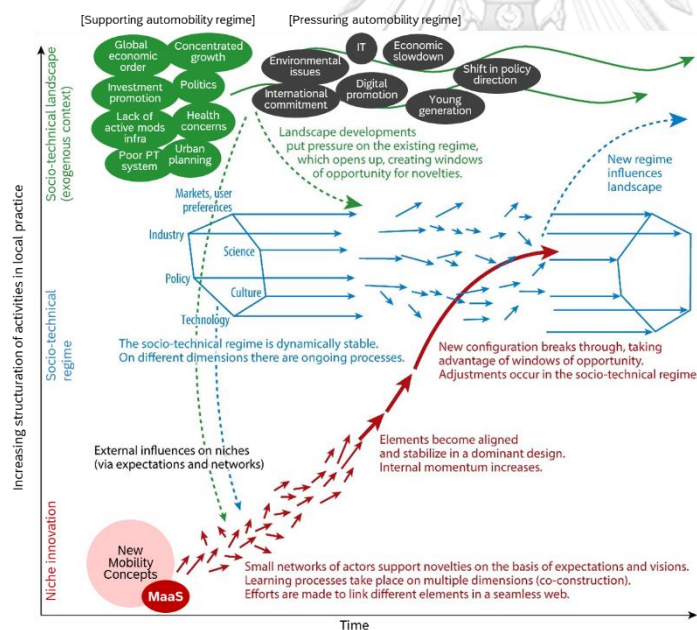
[Supporting automobility regime]

[Pressuring automobility regime]

Global economic order

Concentrated growth

Investment promotion

Politics

Lack of active mods infra

Health concerns

Poor PT system

Urban planning

IT

Economic slowdown

Environmental issues

International commitment

Digital promotion

Shift in policy direction

Young generation

Socio-technical landscape (exogenous context)

Landscape developments put pressure on the existing regime, which opens up, creating windows of opportunity for novelties.

New regime influences landscape

Markets, user preferences

Industry

Science

Policy

Culture

Technology

Socio-technical regime

The socio-technical regime is dynamically stable. On different dimensions there are ongoing processes.

New configuration breaks through, taking advantage of windows of opportunity. Adjustments occur in the socio-technical regime

Increasing structuration of activities in local practice

External influences on niches (via expectations and networks)

Elements become aligned and stabilize in a dominant design. Internal momentum increases.

Niche innovation

New Mobility Concepts

MaaS

Small networks of actors support novelties on the basis of expectations and visions. Learning processes take place on multiple dimensions (co-construction). Efforts are made to link different elements in a seamless web.

Time